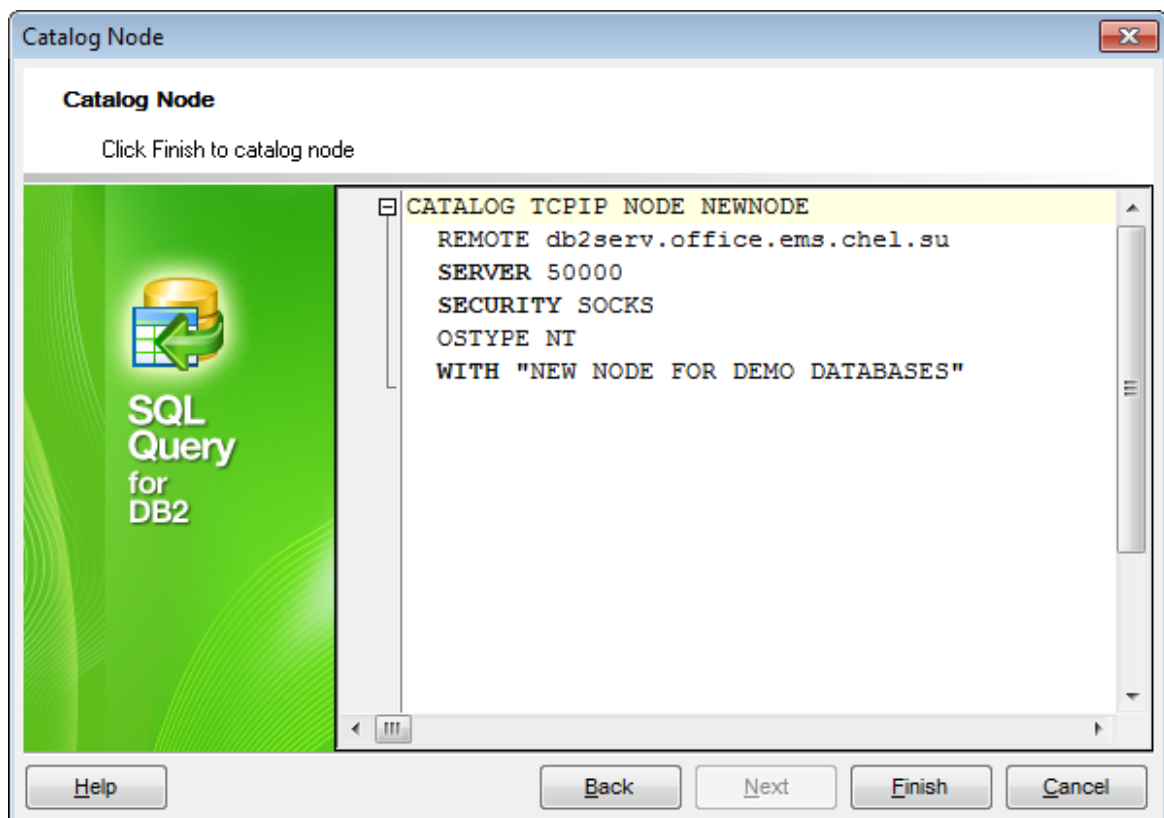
Catalog Node

Catalog Node

Click Finish to catalog node

SQL Query for DB2

CATALOG TCPIP NODE NEWNODE
REMOTE db2serv.office.ems.chel.su
SERVER 50000
SECURITY SOCKS
OSTYPE NT
WITH "NEW NODE FOR DEMO DATABASES"

Help

Back

Next

Finish

Cancel